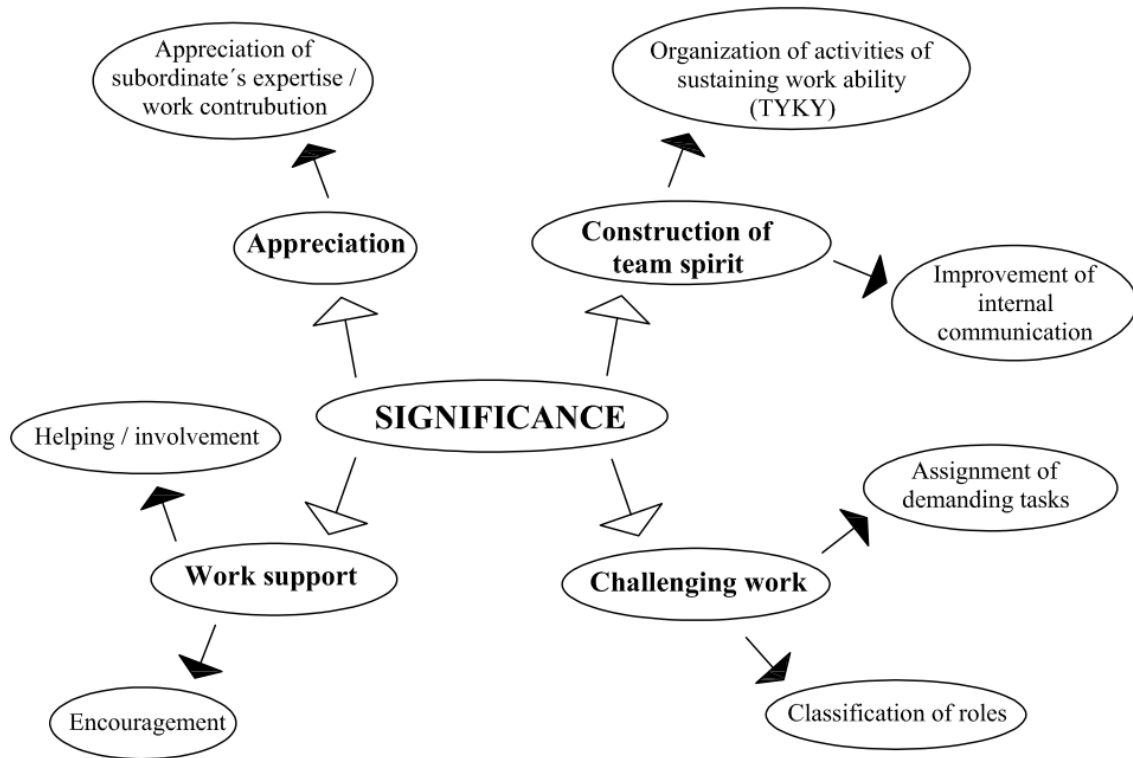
Appreciation of subordinate´s expertise / work contrubution

Organization of activities of sustaining work ability (TYKY)

Appreciation

Construction of team spirit

Improvement of internal communication

SIGNIFICANCE

Helping / involvement

Assignment of demanding tasks

Work support

Challenging work

Encouragement

Classification of roles